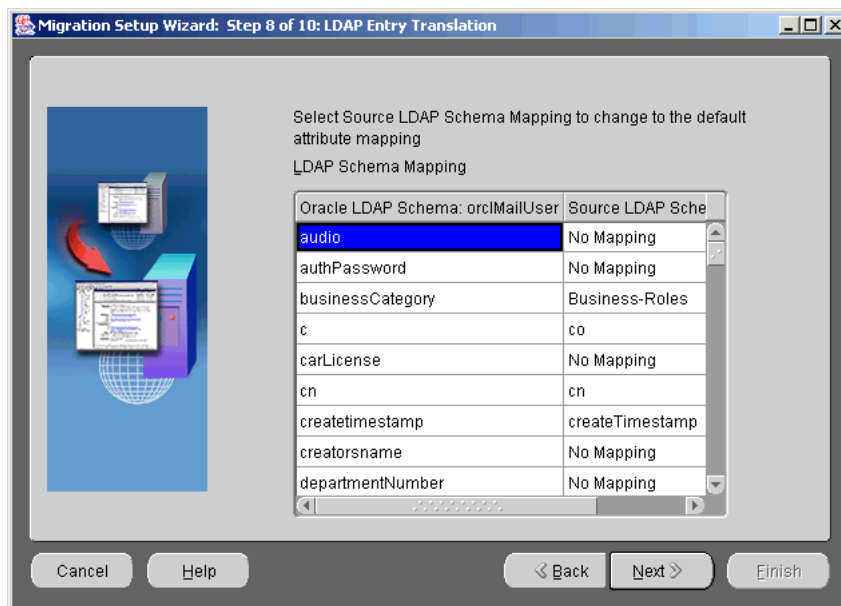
Migration Setup Wizard: Step 8 of 10: LDAP Entry Translation

Select Source LDAP Schema Mapping to change to the default attribute mapping

LDAP Schema Mapping

| Oracle LDAP Schema: orclMailUser | Source LDAP Sche |
|---|---|
| audio | No Mapping |
| authPassword | No Mapping |
| businessCategory | Business-Roles |
| c | co |
| carLicense | No Mapping |
| cn | cn |
| createtimestamp | createTimestamp |
| creatorsname | No Mapping |
| departmentNumber | No Mapping |

Cancel Help < Back Next > Finish